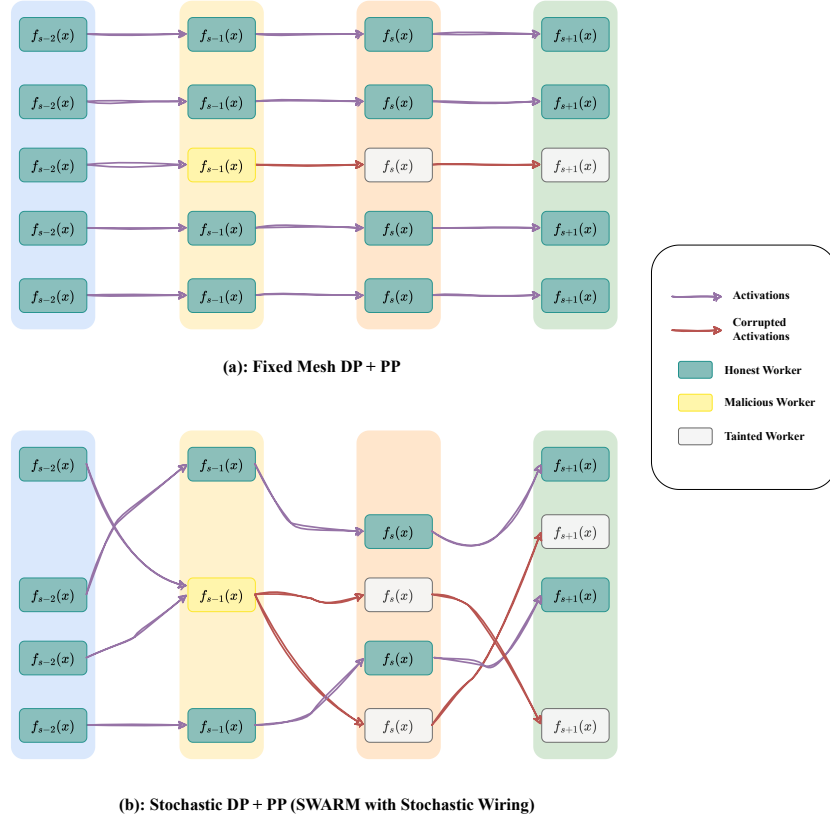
$f_{s-2}(x)$ $f_{s-1}(x)$ $f_s(x)$ $f_{s+1}(x)$

$f_{s-2}(x)$ $f_{s-1}(x)$ $f_s(x)$ $f_{s+1}(x)$

$f_{s-2}(x)$ $f_{s-1}(x)$ $f_s(x)$ $f_{s+1}(x)$

$f_{s-2}(x)$ $f_{s-1}(x)$ $f_s(x)$ $f_{s+1}(x)$

$f_{s-2}(x)$ $f_{s-1}(x)$ $f_s(x)$ $f_{s+1}(x)$

(a): Fixed Mesh DP + PP

Activations

Corrupted Activations

Honest Worker

Malicious Worker

Tainted Worker

$f_{s-2}(x)$ $f_{s-1}(x)$ $f_{s+1}(x)$

$f_s(x)$

$f_{s+1}(x)$

$f_{s-2}(x)$ $f_{s-1}(x)$ $f_s(x)$

$f_{s+1}(x)$

$f_{s-2}(x)$ $f_s(x)$

$f_{s-2}(x)$ $f_{s-1}(x)$ $f_s(x)$ $f_{s+1}(x)$

(b): Stochastic DP + PP (SWARM with Stochastic Wiring)